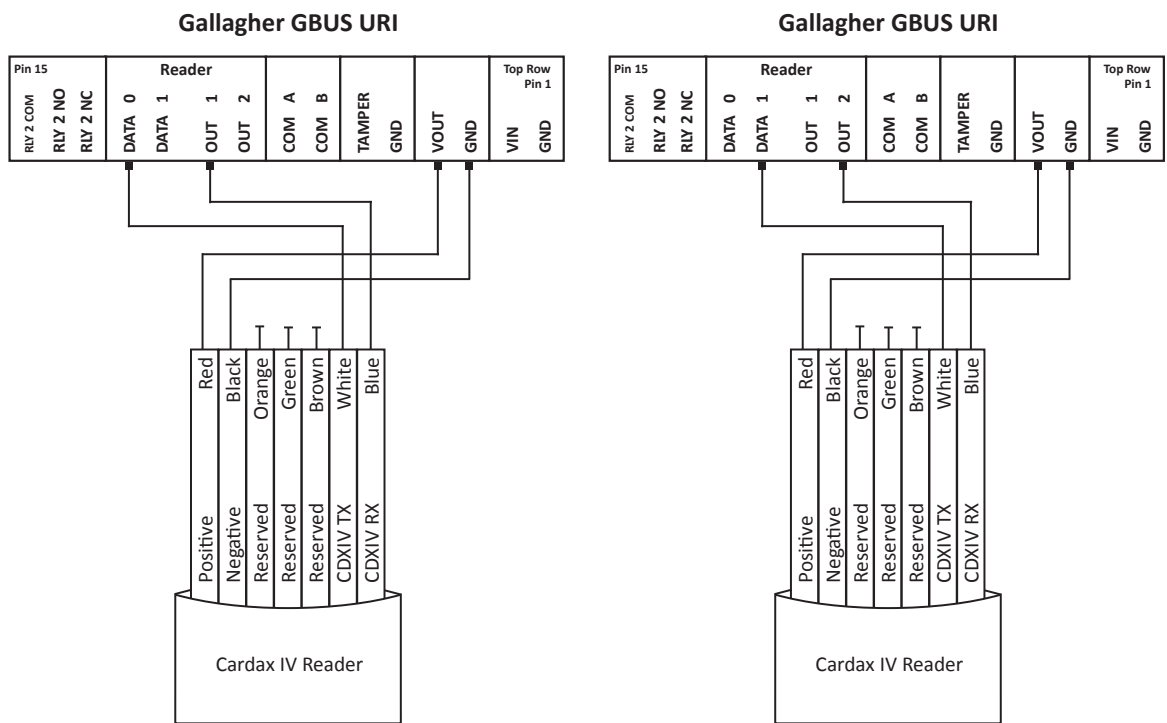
Gallagher GBUS URI

Pin 15

RLY 2 COM
RLY 2 NO
RLY 2 NC

Reader

DATA 0
DATA 1
OUT 1
OUT 2

COM A
COM B

TAMPER
GND

VOUT
GND

Top Row Pin 1

VIN
GND

Red
Black
Orange
Green
Brown
White
Blue

Positive
Negative
Reserved
Reserved
Reserved
CDXIV TX
CDXIV RX

Cardax IV Reader

Gallagher GBUS URI

Pin 15

RLY 2 COM
RLY 2 NO
RLY 2 NC

Reader

DATA 0
DATA 1
OUT 1
OUT 2

COM A
COM B

TAMPER
GND

VOUT
GND

Top Row Pin 1

VIN
GND

Red
Black
Orange
Green
Brown
White
Blue

Positive
Negative
Reserved
Reserved
Reserved
CDXIV TX
CDXIV RX

Cardax IV Reader